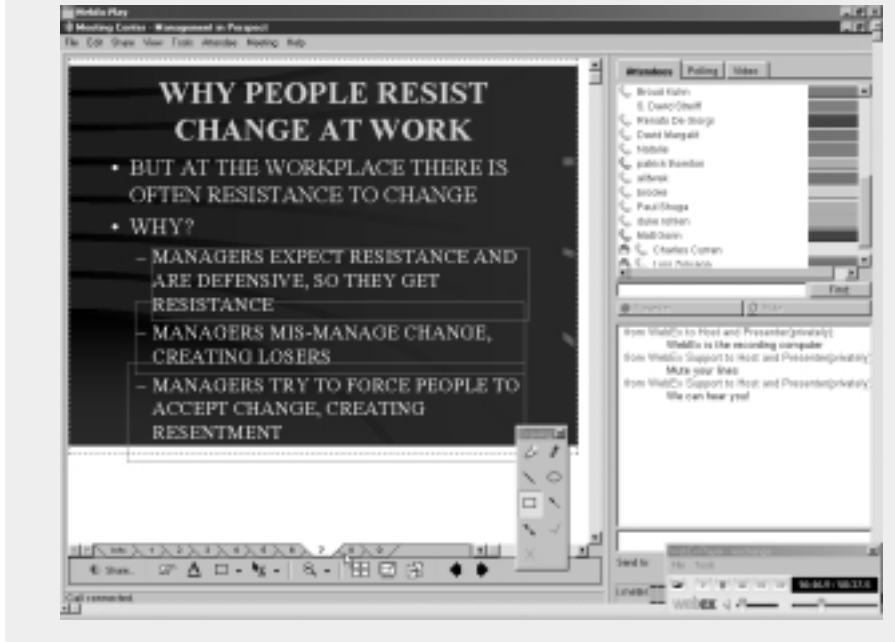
WebEx Play
Meeting Center - Management in Perspect
File Edit Share View Tools Attendee Meeting Help

WHY PEOPLE RESIST CHANGE AT WORK

• BUT AT THE WORKPLACE THERE IS OFTEN RESISTANCE TO CHANGE
• WHY?
– MANAGERS EXPECT RESISTANCE AND ARE DEFENSIVE, SO THEY GET RESISTANCE
– MANAGERS MIS-MANAGE CHANGE, CREATING LOSERS
– MANAGERS TRY TO FORCE PEOPLE TO ACCEPT CHANGE, CREATING RESENTMENT

Attendees Polling Video
Brouit Kahn
E. David Sheff
Renato De Giorgi
David Margalit
Nobile
patrick thornton
allbrak
brooke
Paul Shupe
duke rohlen
Matt Irwin
Charles Curren
Lori Zelvage
Find

from WebEx to Host and Presenter(privately):
WebEx is the recording computer
from WebEx Support to Host and Presenter(privately):
Mute your lines
from WebEx Support to Host and Presenter(privately):
We can hear you!

Send to

Share
Call connected
webex
00:46:0 / 00:37:0